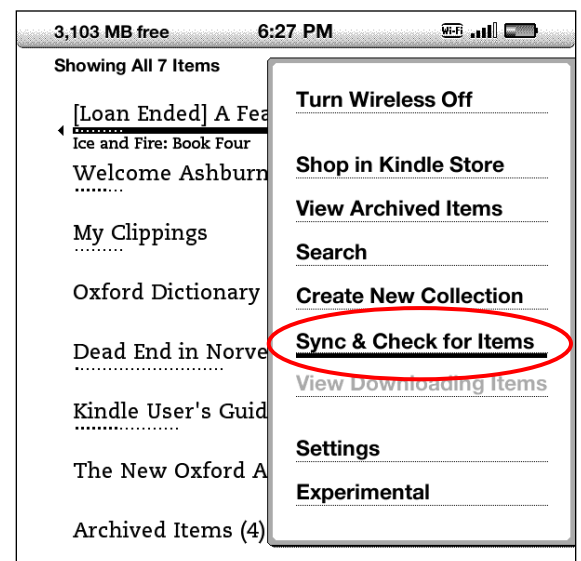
3,103 MB free 6:27 PM Wi-Fi

Showing All 7 Items

[Loan Ended] A Fea
Ice and Fire: Book Four

Welcome Ashburn

My Clippings

Oxford Dictionary

Dead End in Norve

Kindle User's Guid

The New Oxford A

Archived Items (4)

Turn Wireless Off

Shop in Kindle Store

View Archived Items

Search

Create New Collection

Sync & Check for Items

View Downloading Items

Settings

Experimental